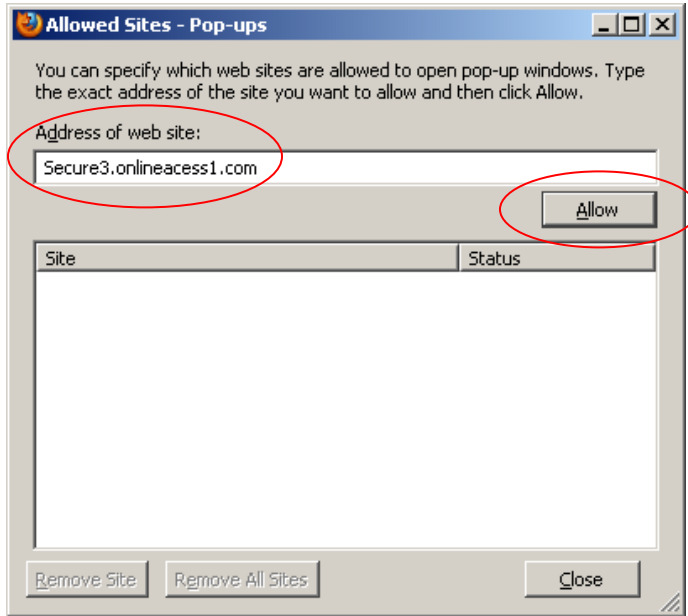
Allowed Sites - Pop-ups

You can specify which web sites are allowed to open pop-up windows. Type the exact address of the site you want to allow and then click Allow.

Address of web site:

Secure3.onlineacess1.com

Allow

| Site | Status |
|---|---|

Remove Site

Remove All Sites

Close